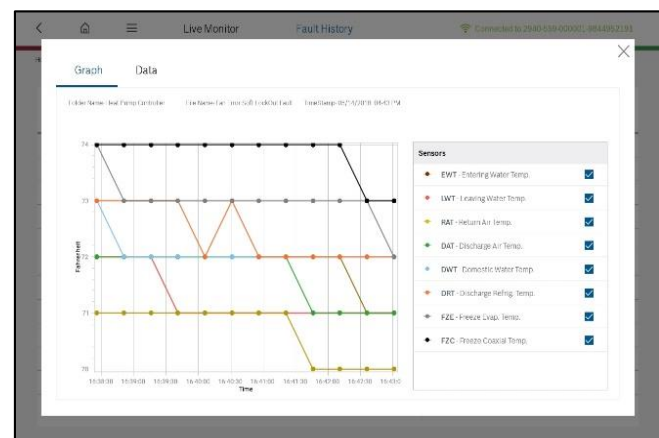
Live Monitor    Fault History    Connected to 2940-650-00000(-9844953193

Graph    Data

Folder Name: Heat Pump Controller    File Name: Fault Soft LockOut Fault    TimeStamp: 05/14/2018, 06:43 PM

74
73
72
71
70
Fahrenheit

16:38:30  16:39:00  16:39:30  16:40:00  16:40:30  16:41:00  16:41:30  16:42:00  16:42:30  16:43:0
Time

Sensors
EWT - Entering Water Temp.
LWT - Leaving Water Temp.
RAT - Return Air Temp.
DAT - Discharge Air Temp.
DWT - Domestic Water Temp.
DRT - Discharge Refrig. Temp.
FZE - Freeze Evap. Temp.
FZC - Freeze Coaxial Temp.